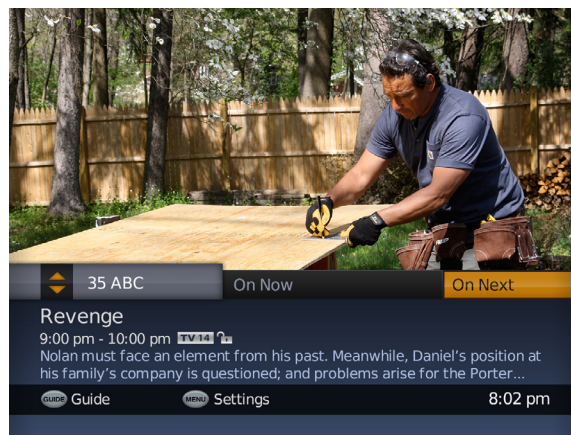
35 ABC

On Now

On Next

Revenge

9:00 pm - 10:00 pm TV 14

Nolan must face an element from his past. Meanwhile, Daniel's position at his family's company is questioned; and problems arise for the Porter...

GUIDE Guide

MENU Settings

8:02 pm